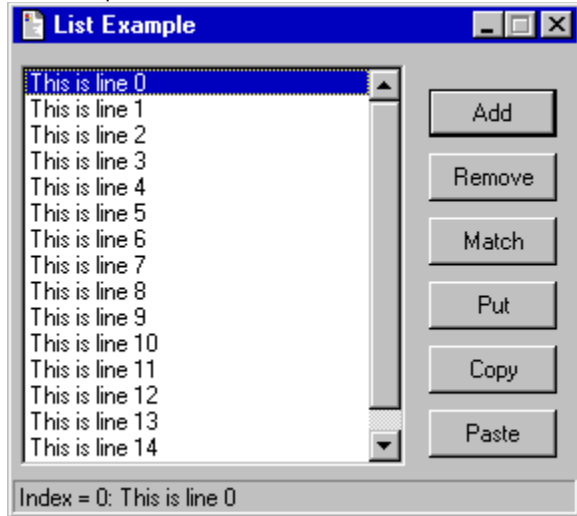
List Example

This is line 0
This is line 1
This is line 2
This is line 3
This is line 4
This is line 5
This is line 6
This is line 7
This is line 8
This is line 9
This is line 10
This is line 11
This is line 12
This is line 13
This is line 14

Add
Remove
Match
Put
Copy
Paste

Index = 0: This is line 0